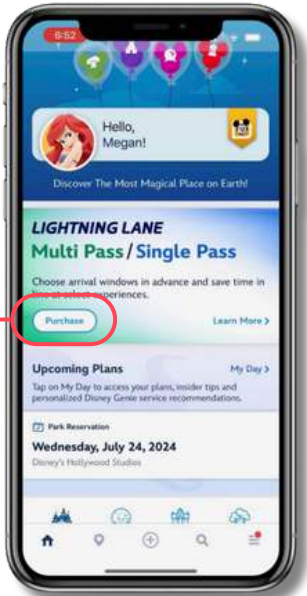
6:52

Hello, Megan!

Discover The Most Magical Place on Earth!

LIGHTNING LANE

Multi Pass / Single Pass

Choose arrival windows in advance and save time in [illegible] experiences.

Purchase

Learn More >

Upcoming Plans

My Day >

Tap on My Day to access your plans, insider tips and personalized Disney Genie service recommendations.

Park Reservation

Wednesday, July 24, 2024

Disney's Hollywood Studios